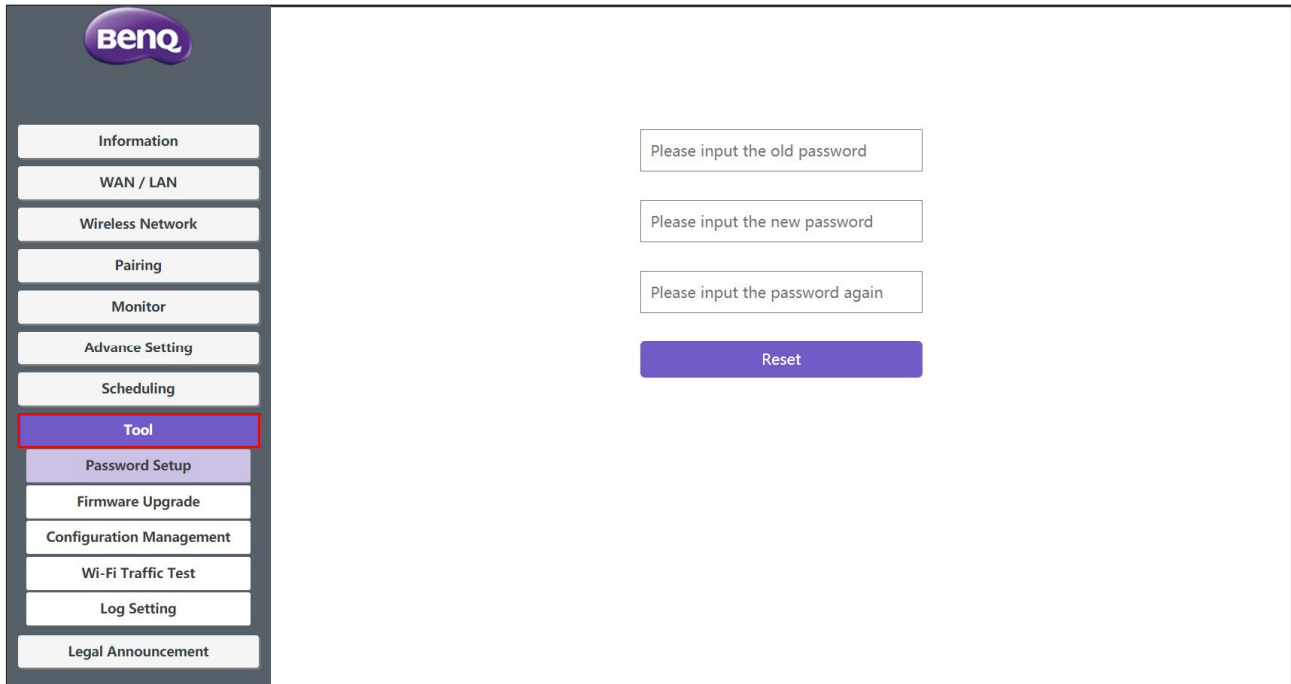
BenQ

Information
WAN / LAN
Wireless Network
Pairing
Monitor
Advance Setting
Scheduling
Tool
Password Setup
Firmware Upgrade
Configuration Management
Wi-Fi Traffic Test
Log Setting
Legal Announcement

Please input the old password
Please input the new password
Please input the password again
Reset